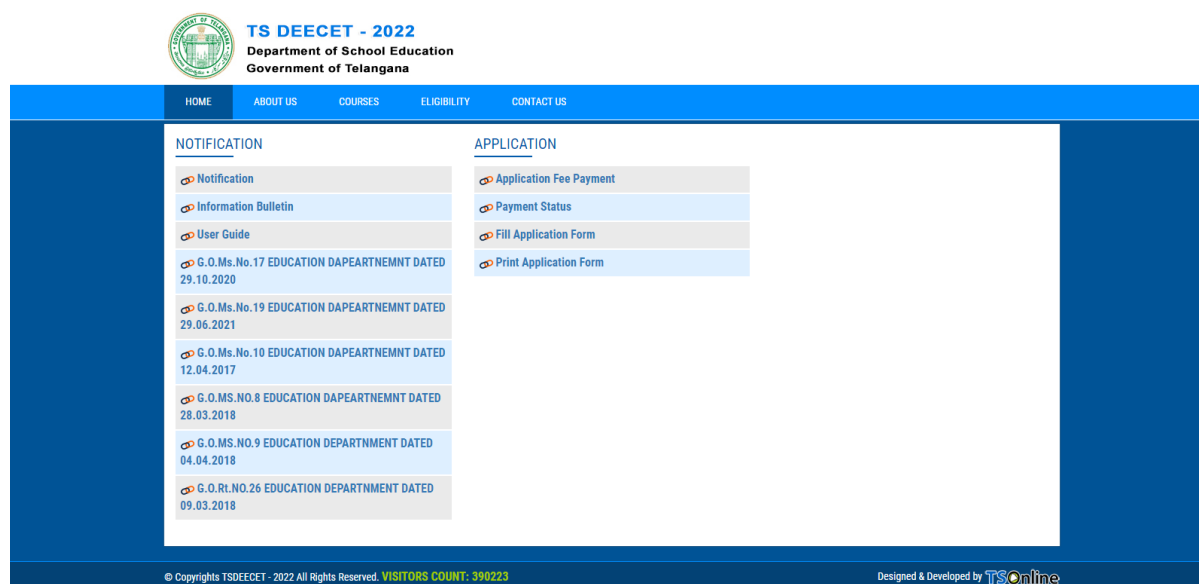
GOVERNMENT OF TELANGANA

TS DEECET - 2022
Department of School Education
Government of Telangana

HOME ABOUT US COURSES ELIGIBILITY CONTACT US

NOTIFICATION

Notification
Information Bulletin
User Guide
G.O.Ms.No.17 EDUCATION DAPEARTNEMNT DATED 29.10.2020
G.O.Ms.No.19 EDUCATION DAPEARTNEMNT DATED 29.06.2021
G.O.Ms.No.10 EDUCATION DAPEARTNEMNT DATED 12.04.2017
G.O.MS.NO.8 EDUCATION DAPEARTNEMNT DATED 28.03.2018
G.O.MS.NO.9 EDUCATION DEPARTNMENT DATED 04.04.2018
G.O.Rt.NO.26 EDUCATION DEPARTNMENT DATED 09.03.2018

APPLICATION

Application Fee Payment
Payment Status
Fill Application Form
Print Application Form

© Copyrights TSDEECET - 2022 All Rights Reserved. VISITORS COUNT: 390223

Designed & Developed by TSOnline